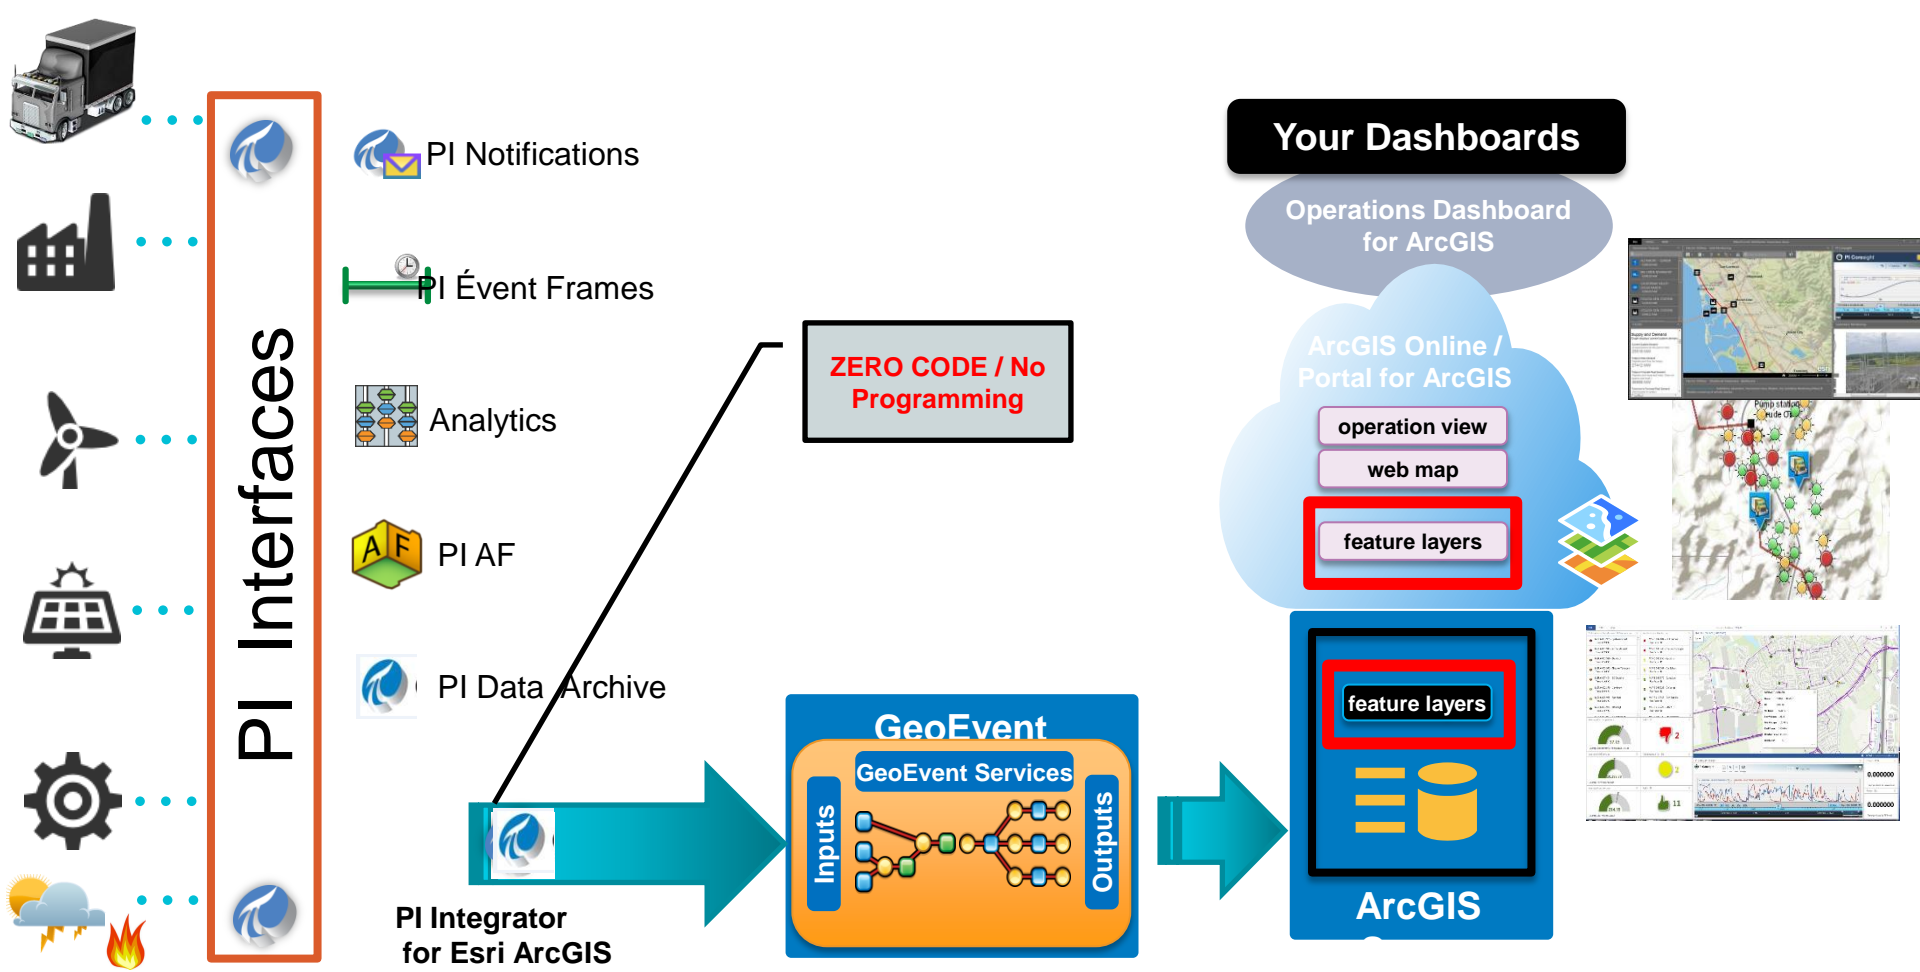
PI Interfaces

PI Notifications

PI Event Frames

Analytics

PI AF

PI Data Archive

ZERO CODE / No Programming

PI Integrator for Esri ArcGIS

GeoEvent

GeoEvent Services

Inputs

Outputs

Your Dashboards

Operations Dashboard for ArcGIS

ArcGIS Online / Portal for ArcGIS

operation view

web map

feature layers

feature layers

ArcGIS